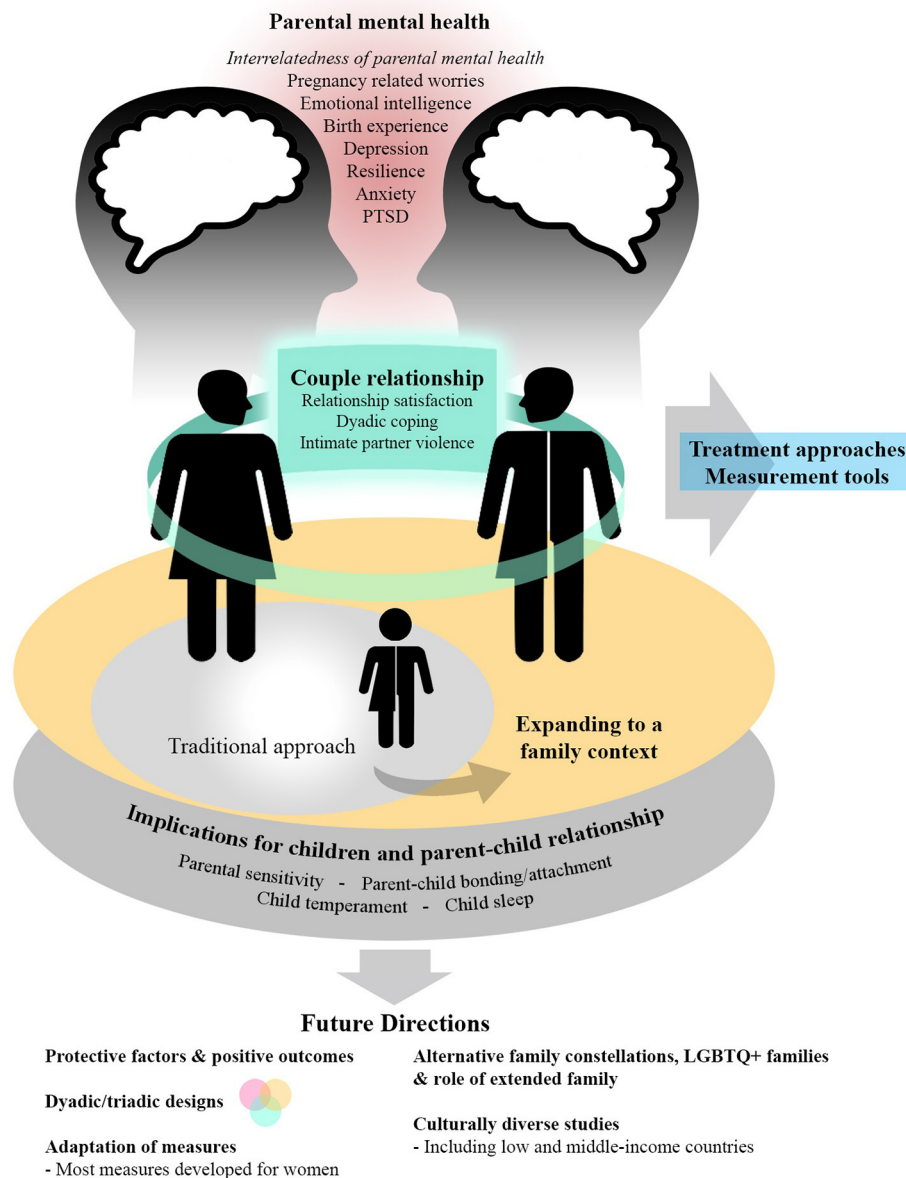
Parental mental health

Interrelatedness of parental mental health
Pregnancy related worries
Emotional intelligence
Birth experience
Depression
Resilience
Anxiety
PTSD

Couple relationship
Relationship satisfaction
Dyadic coping
Intimate partner violence

Treatment approaches
Measurement tools

Traditional approach

Expanding to a family context

Implications for children and parent-child relationship
Parental sensitivity - Parent-child bonding/attachment
Child temperament - Child sleep

Future Directions

Protective factors & positive outcomes

Dyadic/triadic designs

Adaptation of measures
- Most measures developed for women

Alternative family constellations, LGBTQ+ families & role of extended family

Culturally diverse studies
- Including low and middle-income countries